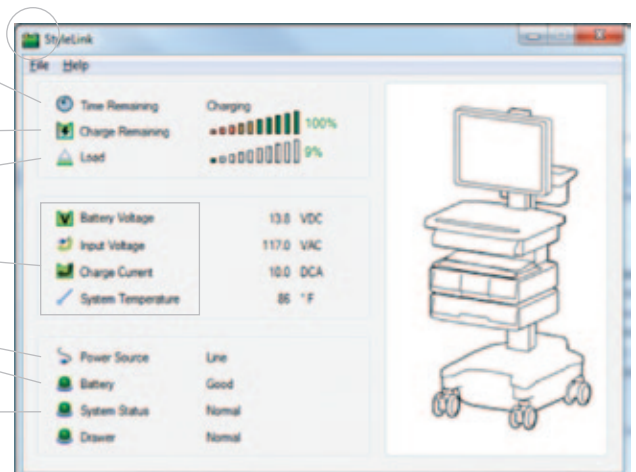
StyleLink

File Help

Time Remaining Charging

Charge Remaining 100%

Load 9%

Battery Voltage 13.8 VDC

Input Voltage 117.0 VAC

Charge Current 10.0 DCA

System Temperature 86 °F

Power Source Line

Battery Good

System Status Normal

Drawer Normal